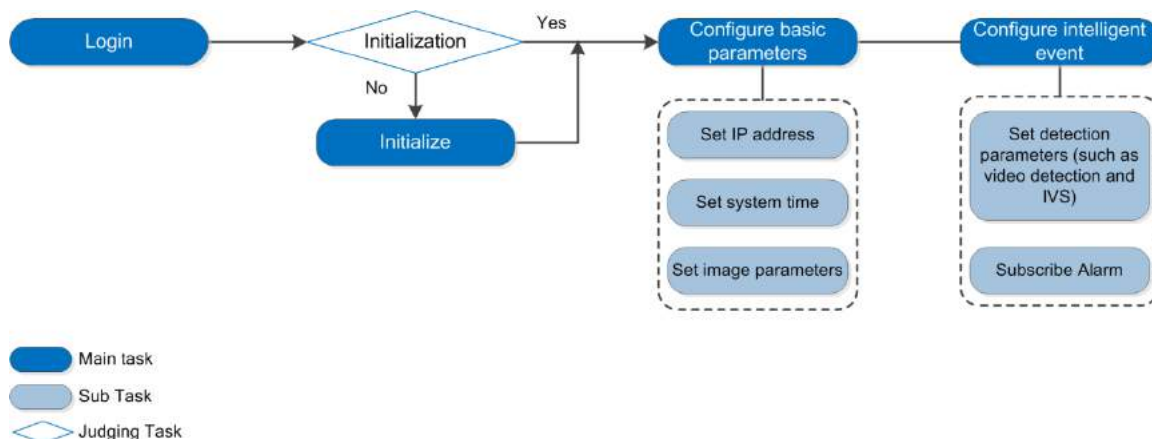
Login

Initialization

Yes

No

Initialize

Configure basic parameters

Set IP address

Set system time

Set image parameters

Configure intelligent event

Set detection parameters (such as video detection and IVS)

Subscribe Alarm

Main task

Sub Task

Judging Task